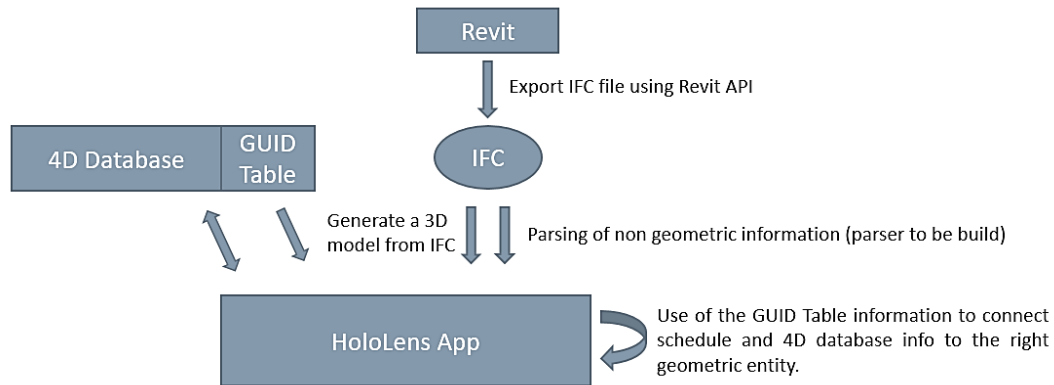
Revit

Export IFC file using Revit API

4D Database

GUID Table

IFC

Generate a 3D model from IFC

Parsing of non geometric information (parser to be build)

HoloLens App

Use of the GUID Table information to connect schedule and 4D database info to the right geometric entity.